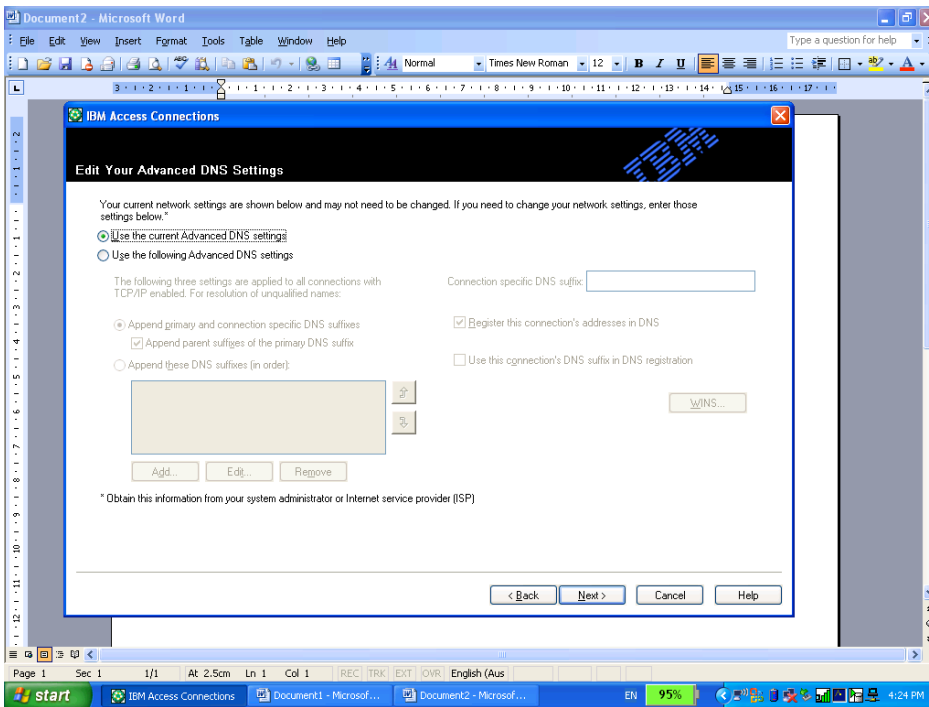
Document2 - Microsoft Word

File Edit View Insert Format Tools Table Window Help

Type a question for help

Normal Times New Roman 12 B I U

IBM Access Connections

Edit Your Advanced DNS Settings

Your current network settings are shown below and may not need to be changed. If you need to change your network settings, enter those settings below.*

Use the current Advanced DNS settings

Use the following Advanced DNS settings

The following three settings are applied to all connections with TCP/IP enabled. For resolution of unqualified names:

Connection specific DNS suffix:

Append primary and connection specific DNS suffixes

Append parent suffixes of the primary DNS suffix

Append these DNS suffixes (in order):

Register this connection's addresses in DNS

Use this connection's DNS suffix in DNS registration

WINS...

Add... Edit... Remove

* Obtain this information from your system administrator or Internet service provider (ISP)

< Back Next > Cancel Help

Page 1 Sec 1 1/1 At 2.5cm Ln 1 Col 1 REC TRK EXT OVR English (Aus

start IBM Access Connections Document1 - Microsof... Document2 - Microsof... EN 95% 4:24 PM